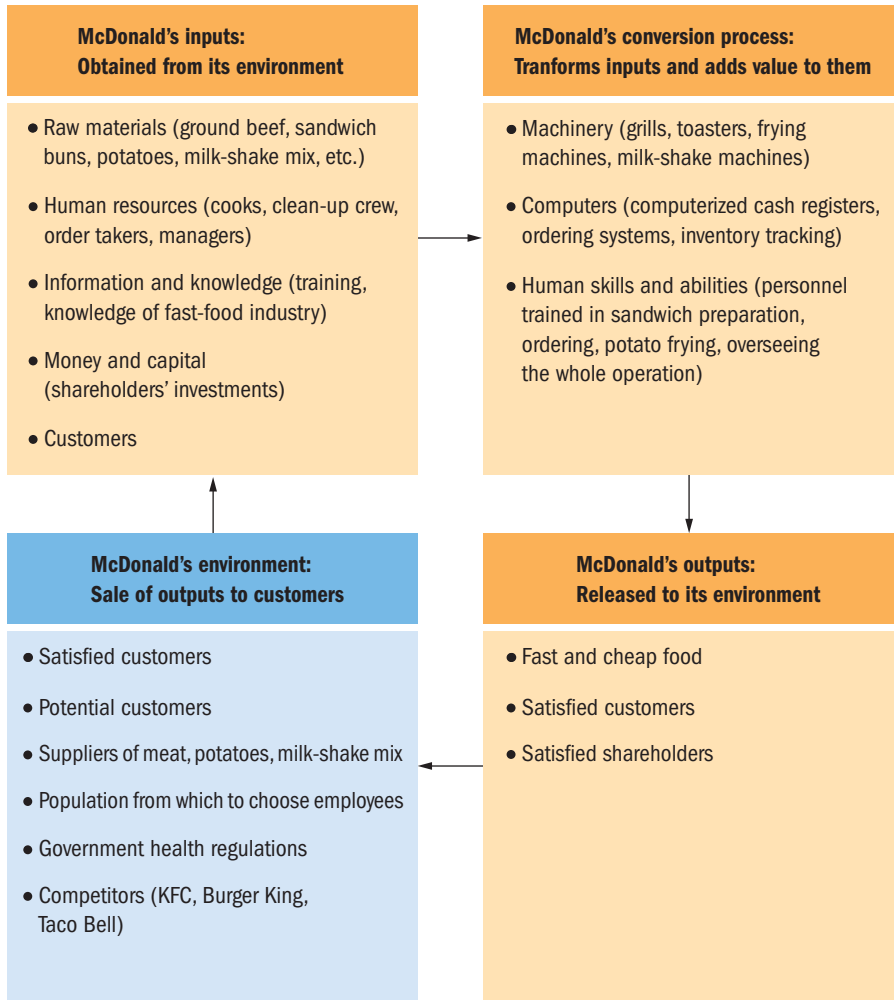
McDonald's inputs:
Obtained from its environment

• Raw materials (ground beef, sandwich buns, potatoes, milk-shake mix, etc.)

• Human resources (cooks, clean-up crew, order takers, managers)

• Information and knowledge (training, knowledge of fast-food industry)

• Money and capital (shareholders' investments)

• Customers

McDonald's conversion process:
Tranforms inputs and adds value to them

• Machinery (grills, toasters, frying machines, milk-shake machines)

• Computers (computerized cash registers, ordering systems, inventory tracking)

• Human skills and abilities (personnel trained in sandwich preparation, ordering, potato frying, overseeing the whole operation)

McDonald's outputs:
Released to its environment

• Fast and cheap food

• Satisfied customers

• Satisfied shareholders

McDonald's environment:
Sale of outputs to customers

• Satisfied customers

• Potential customers

• Suppliers of meat, potatoes, milk-shake mix

• Population from which to choose employees

• Government health regulations

• Competitors (KFC, Burger King, Taco Bell)